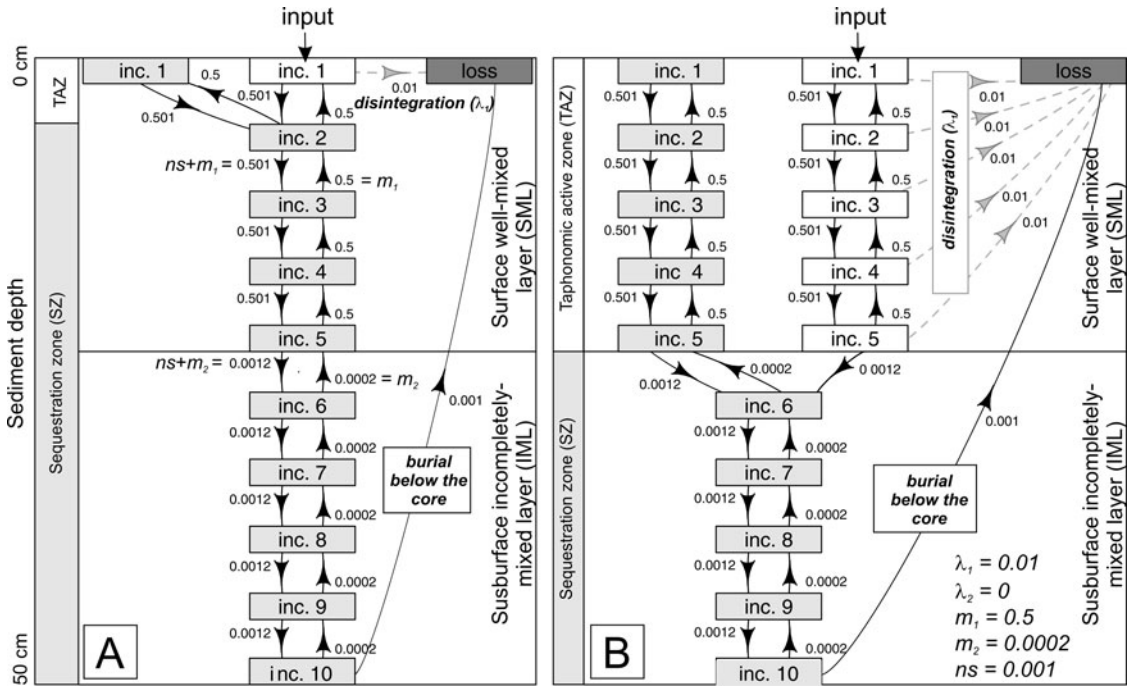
input

0 cm

50 cm

Sediment depth

TAZ

Sequestration zone (SZ)

inc. 1
0.5
0.501
inc. 1
0.01
loss
0.501
0.5
disintegration ($\lambda_1$)
inc. 2
$ns+m_1$ = 0.501
0.5 = $m_1$
inc. 3
0.501
0.5
inc. 4
0.501
0.5
inc. 5
$ns+m_2$ = 0.0012
0.0002 = $m_2$
0.001
inc. 6
0.0012
0.0002
inc. 7
0.0012
0.0002
burial below the core
inc. 8
0.0012
0.0002
inc. 9
0.0012
0.0002
inc. 10

Surface well-mixed layer (SML)

Susburface incompletely-mixed layer (IML)

A

input

Taphonomic active zone (TAZ)

Sequestration zone (SZ)

inc. 1
inc. 1
loss
0.501
0.5
0.501
0.01
inc. 2
inc. 2
0.01
0.501
0.5
0.501
0.5
0.01
inc. 3
inc. 3
disintegration ($\lambda_1$)
0.501
0.5
0.501
0.5
0.01
inc. 4
inc. 4
0.01
0.501
0.5
0.501
0.5
inc. 5
inc. 5
0.0012
0.0002
0.0012
inc. 6
0.001
0.0012
0.0002
inc. 7
0.0012
0.0002
burial below the core
inc. 8
0.0012
0.0002
inc. 9
0.0012
0.0002
inc. 10

Surface well-mixed layer (SML)

Susburface incompletely-mixed layer (IML)

$\lambda_1 = 0.01$
$\lambda_2 = 0$
$m_1 = 0.5$
$m_2 = 0.0002$
$ns = 0.001$

B